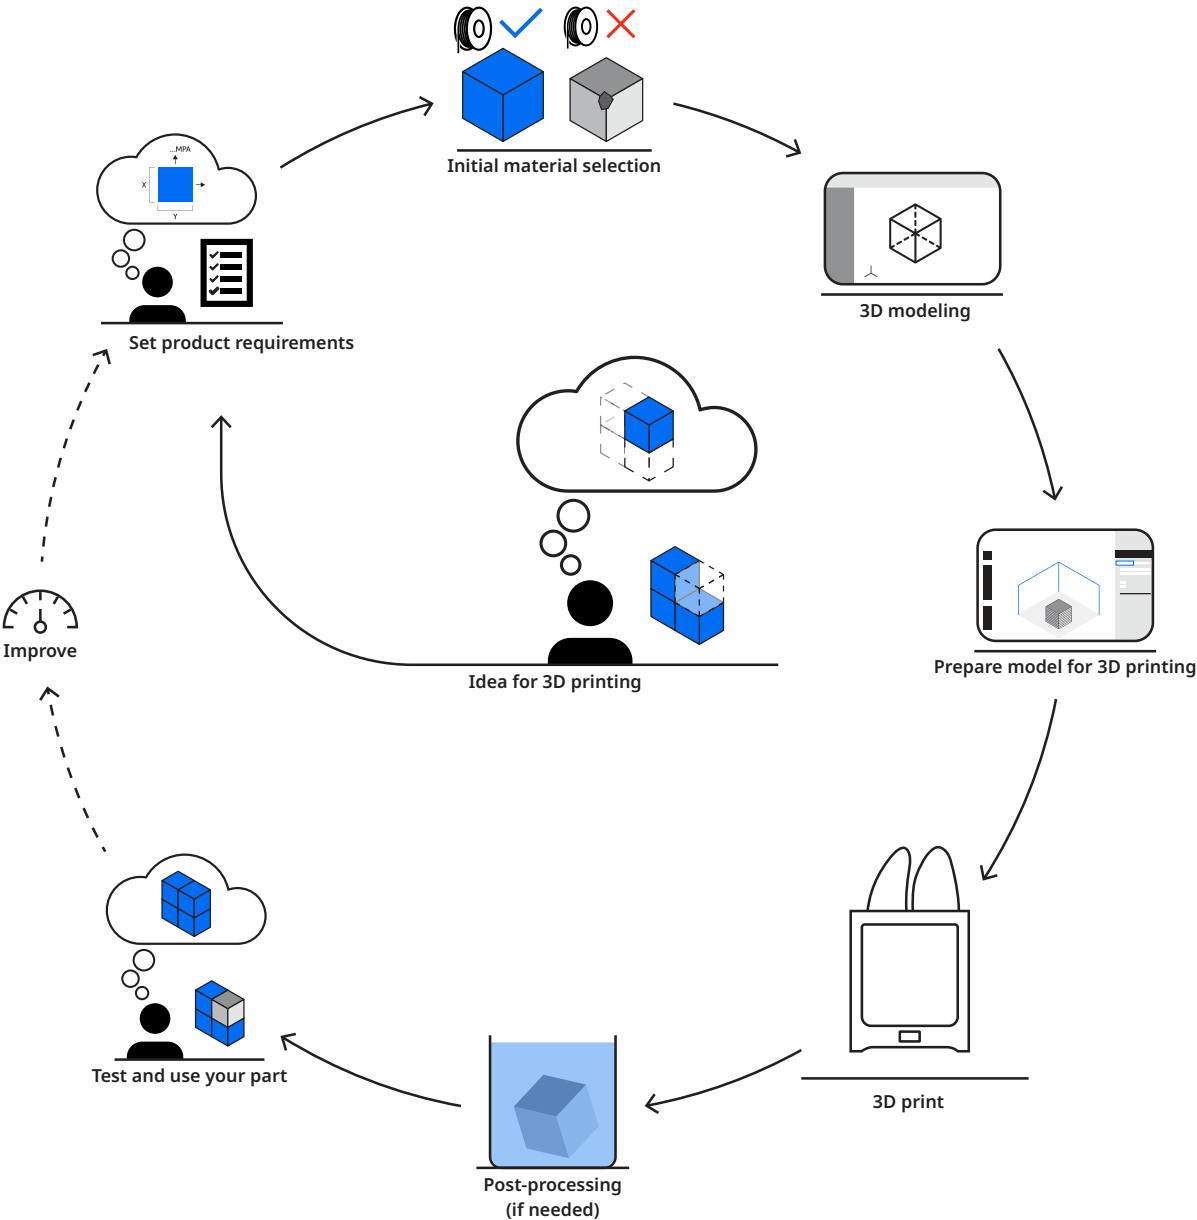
Initial material selection

3D modeling

...MPA
X
Y

Set product requirements

Idea for 3D printing

Prepare model for 3D printing

Improve

3D print

Test and use your part

Post-processing
(if needed)